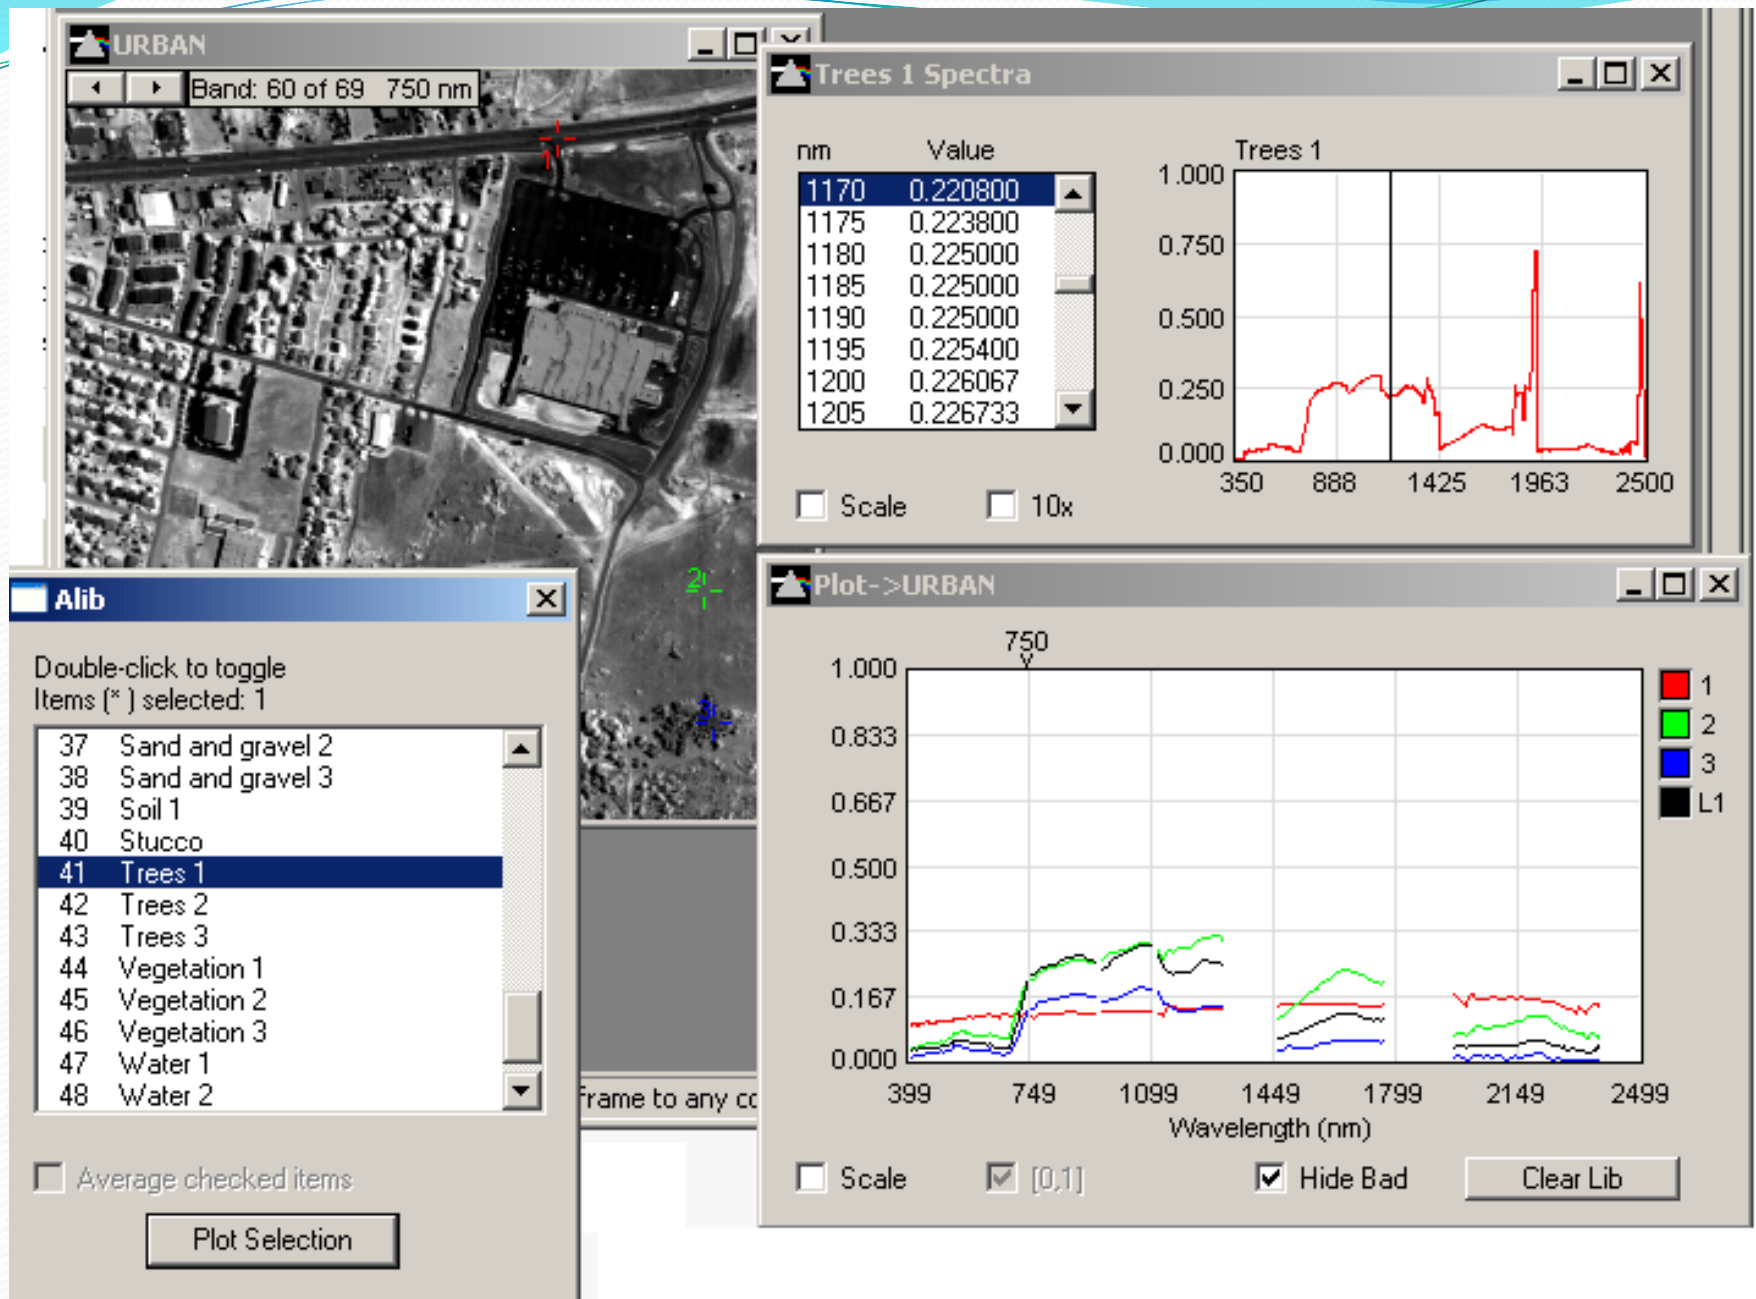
URBAN

Band: 60 of 69 750 nm

Trees 1 Spectra

| nm | Value |
|---|---|
| 1170 | 0.220800 |
| 1175 | 0.223800 |
| 1180 | 0.225000 |
| 1185 | 0.225000 |
| 1190 | 0.225000 |
| 1195 | 0.225400 |
| 1200 | 0.226067 |
| 1205 | 0.226733 |

Trees 1

1.000
0.750
0.500
0.250
0.000
350 888 1425 1963 2500

Scale 10x

Alib

Double-click to toggle
Items (* ) selected: 1

37 Sand and gravel 2
38 Sand and gravel 3
39 Soil 1
40 Stucco
41 Trees 1
42 Trees 2
43 Trees 3
44 Vegetation 1
45 Vegetation 2
46 Vegetation 3
47 Water 1
48 Water 2

Average checked items

Plot Selection

frame to any c

Plot->URBAN

750

1.000
0.833
0.667
0.500
0.333
0.167
0.000

1
2
3
L1

399 749 1099 1449 1799 2149 2499
Wavelength (nm)

Scale [0,1] Hide Bad Clear Lib